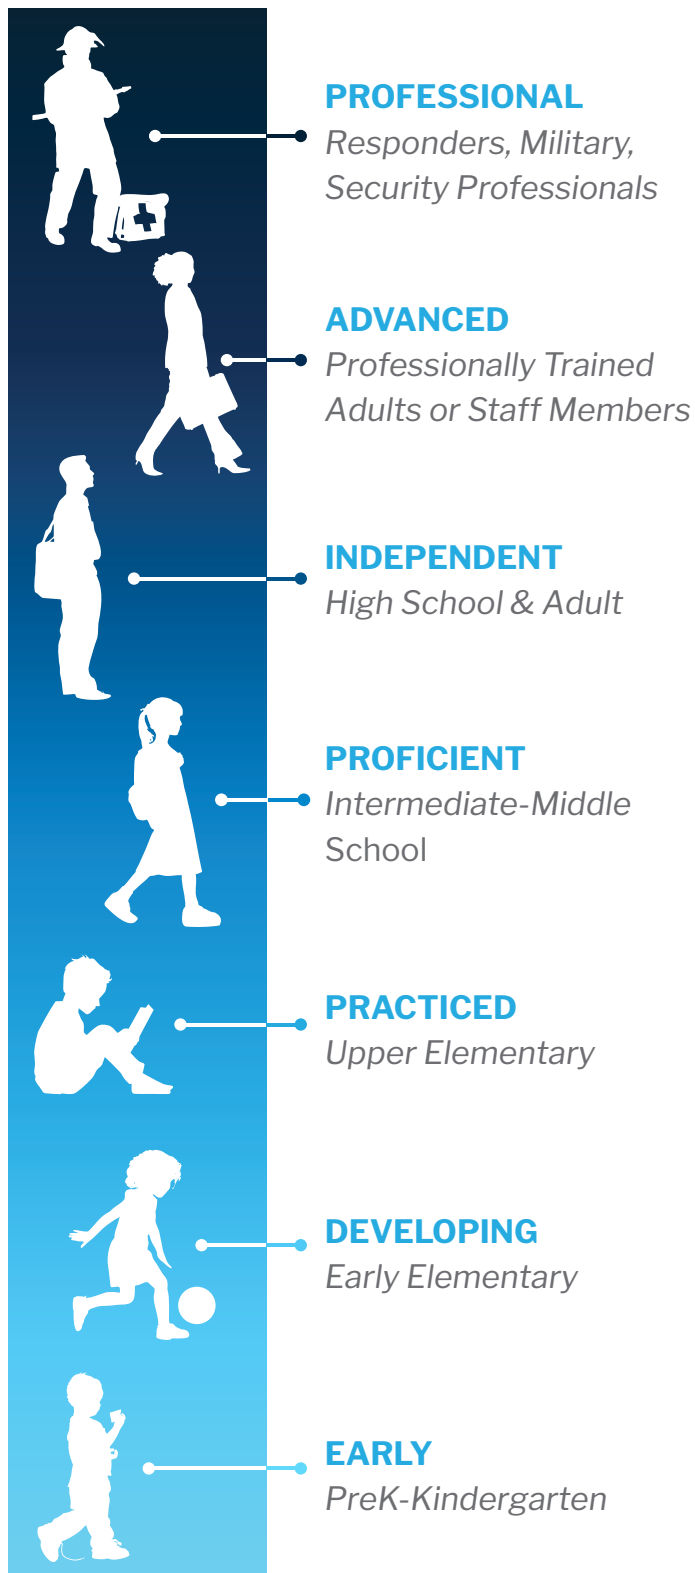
PROFESSIONAL
Responders, Military, Security Professionals

ADVANCED
Professionally Trained Adults or Staff Members

INDEPENDENT
High School & Adult

PROFICIENT
Intermediate-Middle School

PRACTICED
Upper Elementary

DEVELOPING
Early Elementary

EARLY
PreK-Kindergarten